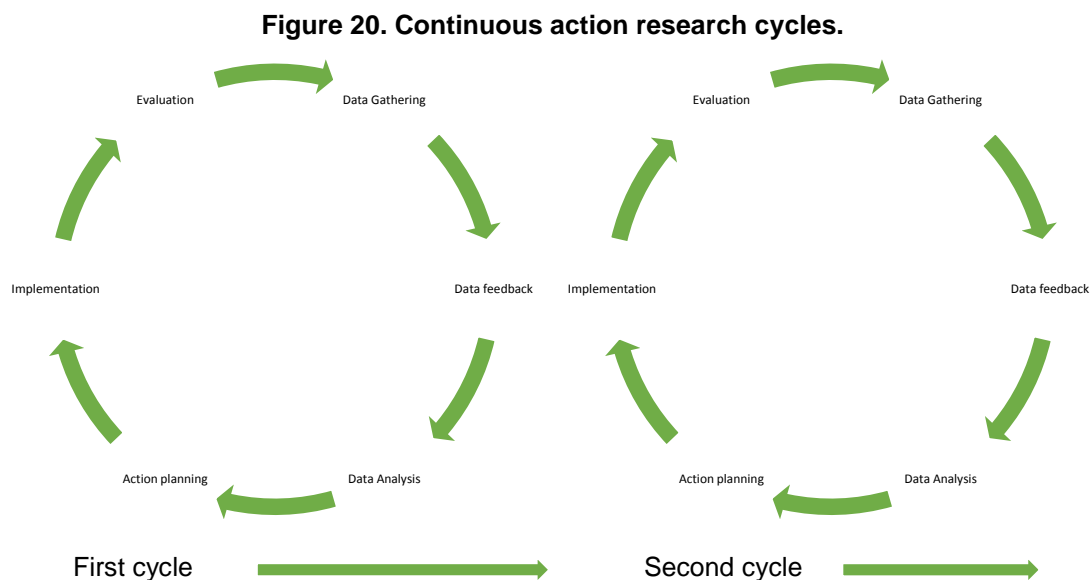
Figure 20. Continuous action research cycles.

Evaluation

Data Gathering

Data feedback

Data Analysis

Action planning

Implementation

Evaluation

Data Gathering

Data feedback

Data Analysis

Action planning

Implementation

First cycle

Second cycle